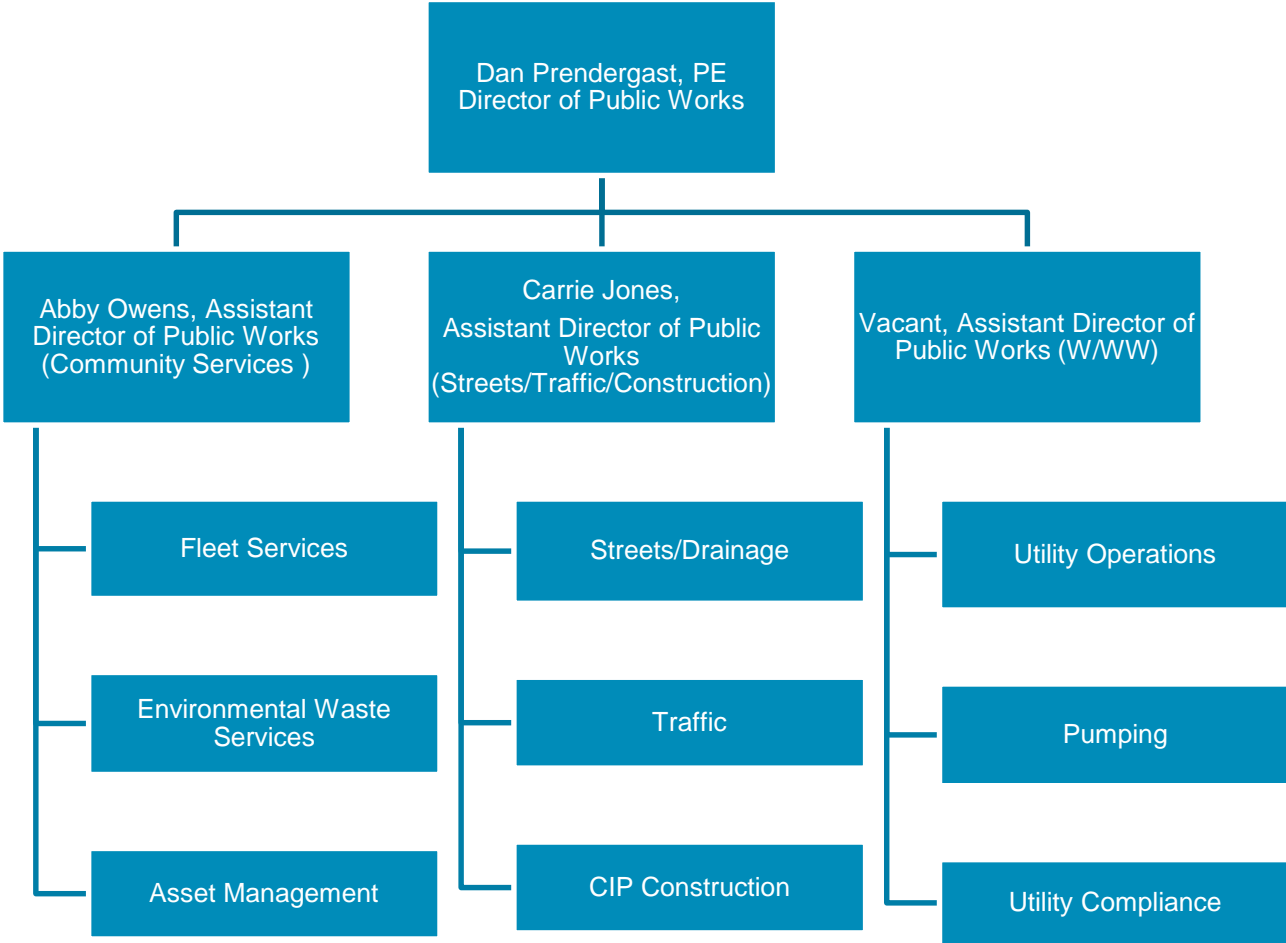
Dan Prendergast, PE
Director of Public Works

Abby Owens, Assistant Director of Public Works (Community Services )

Fleet Services

Environmental Waste Services

Asset Management

Carrie Jones,
Assistant Director of Public Works (Streets/Traffic/Construction)

Streets/Drainage

Traffic

CIP Construction

Vacant, Assistant Director of Public Works (W/WW)

Utility Operations

Pumping

Utility Compliance